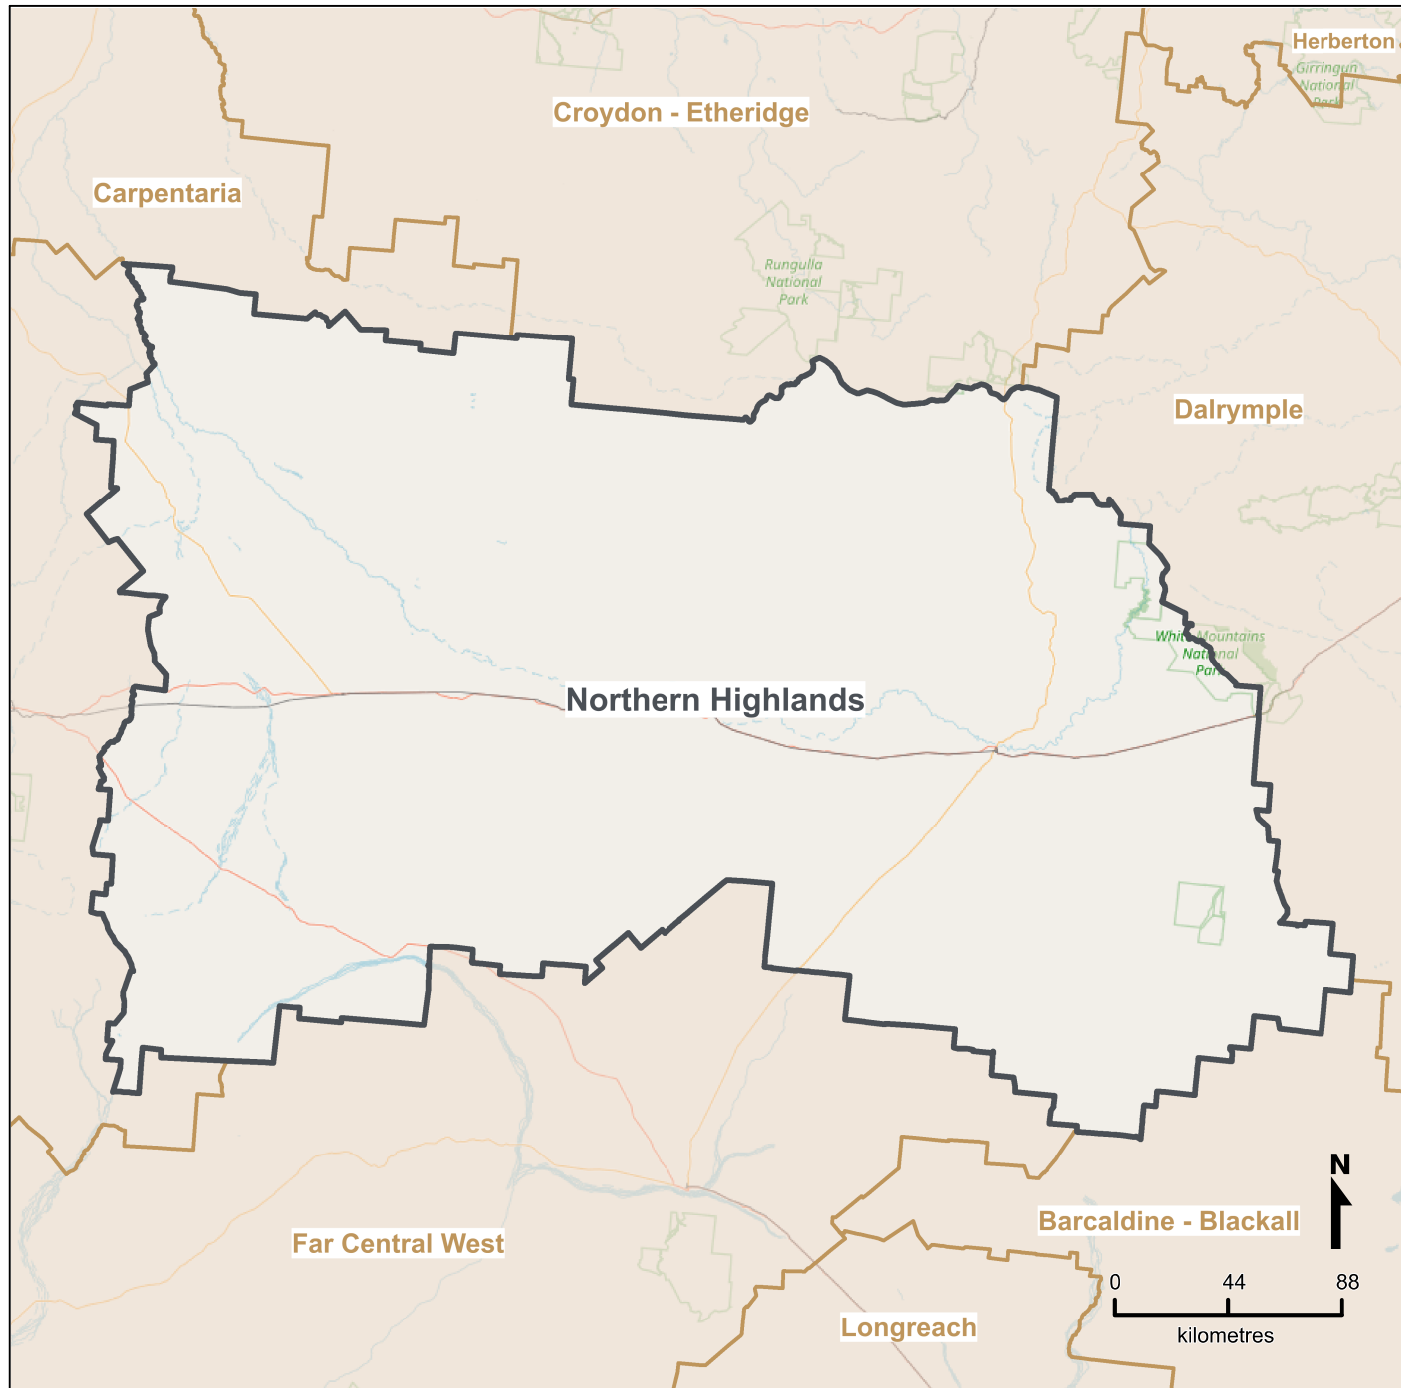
Herberton
Girringun National Park
Croydon - Etheridge
Carpentaria
Rungulla National Park
Dalrymple
White Mountains National Park
Northern Highlands
N
Barcaldine - Blackall
Far Central West
0 44 88
kilometres
Longreach